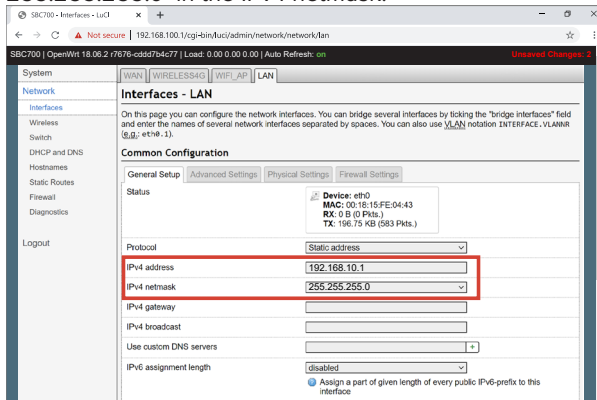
SBC700 - Interfaces - LuCI

Not secure | 192.168.100.1/cgi-bin/luci/admin/network/network/lan

SBC700 | OpenWrt 18.06.2 r7676-cddd7b4c77 | Load: 0.00 0.00 0.00 | Auto Refresh: on

Unsaved Changes: 2

System

Network

Interfaces

Wireless

Switch

DHCP and DNS

Hostnames

Static Routes

Firewall

Diagnostics

Logout

WAN | WIRELESS4G | WIFI_AP | LAN

Interfaces - LAN

On this page you can configure the network interfaces. You can bridge several interfaces by ticking the "bridge interfaces" field and enter the names of several network interfaces separated by spaces. You can also use VLAN notation INTERFACE.VLANNR (e.g.: eth0.1).

Common Configuration

General Setup | Advanced Settings | Physical Settings | Firewall Settings

Status

Device: eth0
MAC: 00:18:15:FE:04:43
RX: 0 B (0 Pkts.)
TX: 196.75 KB (583 Pkts.)

Protocol | Static address

IPv4 address | 192.168.10.1

IPv4 netmask | 255.255.255.0

IPv4 gateway

IPv4 broadcast

Use custom DNS servers

IPv6 assignment length | disabled

Assign a part of given length of every public IPv6-prefix to this interface